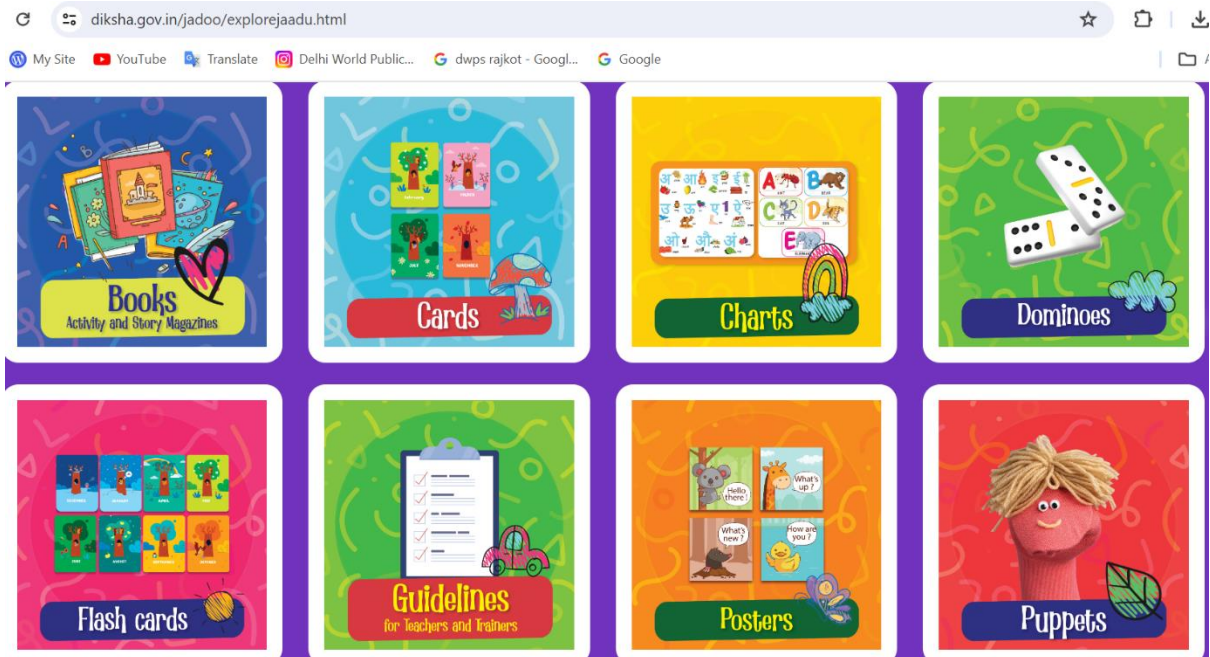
diksha.gov.in/jadoo/explorejaadu.html

My Site YouTube Translate Delhi World Public... dwps rajkot - Googl... Google

Books
Activity and Story Magazines

Cards

अ आ इ ई उ ऊ ए ऐ ओ औ अं
A B C D E

Charts

Dominoes

Flash cards

Guidelines
for Teachers and Trainers

Hello there!
What's up?
What's new?
How are you?

Posters

Puppets